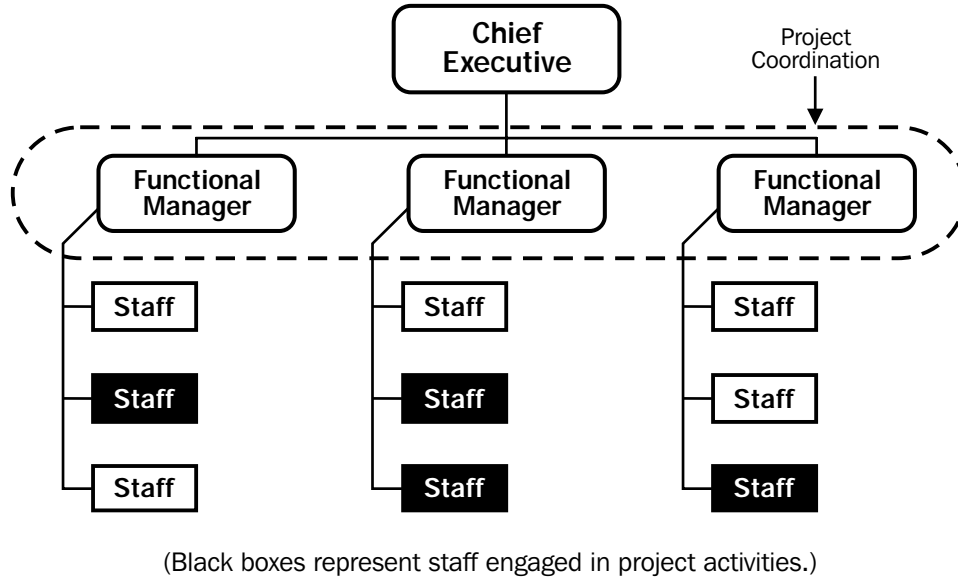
Chief Executive

Project Coordination

Functional Manager

Functional Manager

Functional Manager

Staff

Staff

Staff

Staff

Staff

Staff

Staff

Staff

Staff

(Black boxes represent staff engaged in project activities.)